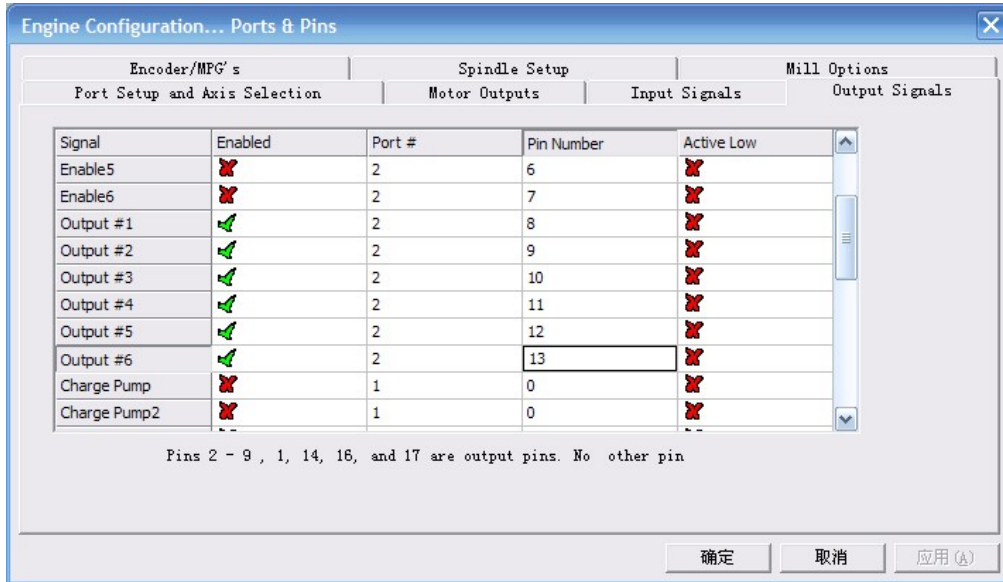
Engine Configuration... Ports & Pins

Encoder/MPG's | Spindle Setup | Mill Options
Port Setup and Axis Selection | Motor Outputs | Input Signals | Output Signals

| Signal | Enabled | Port # | Pin Number | Active Low |
|---|---|---|---|---|
| Enable5 | ✗ | 2 | 6 | ✗ |
| Enable6 | ✗ | 2 | 7 | ✗ |
| Output #1 | ✓ | 2 | 8 | ✗ |
| Output #2 | ✓ | 2 | 9 | ✗ |
| Output #3 | ✓ | 2 | 10 | ✗ |
| Output #4 | ✓ | 2 | 11 | ✗ |
| Output #5 | ✓ | 2 | 12 | ✗ |
| Output #6 | ✓ | 2 | 13 | ✗ |
| Charge Pump | ✗ | 1 | 0 | ✗ |
| Charge Pump2 | ✗ | 1 | 0 | ✗ |

Pins 2 - 9 , 1, 14, 16, and 17 are output pins. No other pin

确定 取消 应用(A)